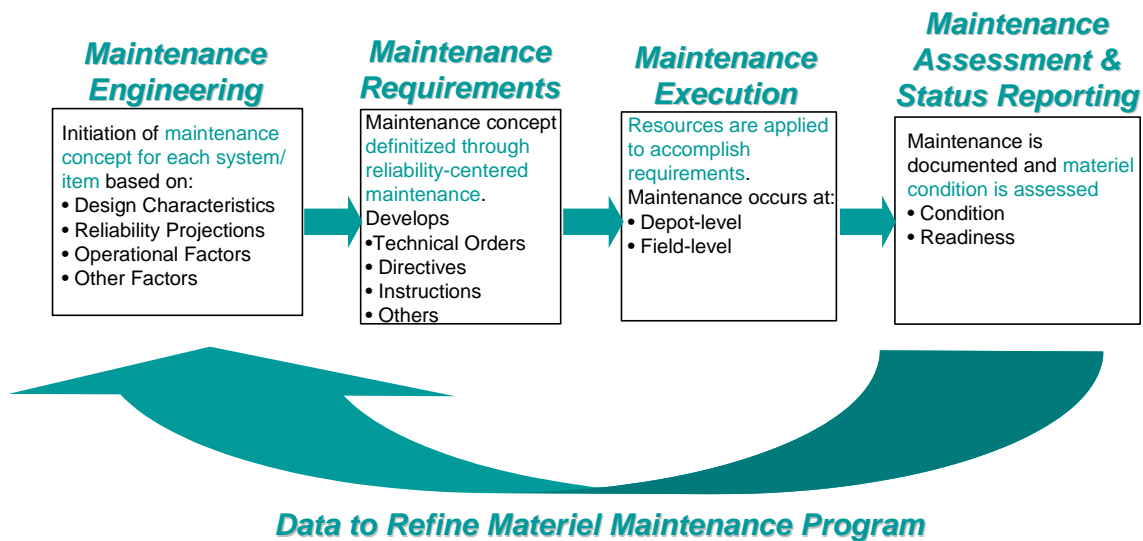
Maintenance Engineering

Initiation of maintenance concept for each system/ item based on:
• Design Characteristics
• Reliability Projections
• Operational Factors
• Other Factors

Maintenance Requirements

Maintenance concept definitized through reliability-centered maintenance.
Develops
•Technical Orders
• Directives
• Instructions
• Others

Maintenance Execution

Resources are applied to accomplish requirements.
Maintenance occurs at:
• Depot-level
• Field-level

Maintenance Assessment & Status Reporting

Maintenance is documented and materiel condition is assessed
• Condition
• Readiness

Data to Refine Materiel Maintenance Program